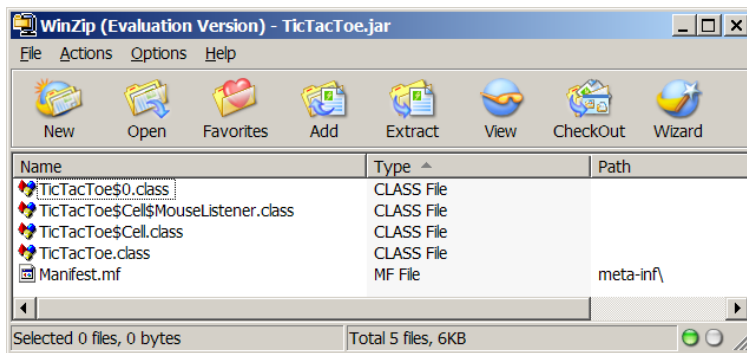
WinZip (Evaluation Version) - TicTacToe.jar

File Actions Options Help

New Open Favorites Add Extract View CheckOut Wizard

| Name | Type | Path |
|---|---|---|
| TicTacToe\$0.class | CLASS File | |
| TicTacToe\$Cell\$MouseListener.class | CLASS File | |
| TicTacToe\$Cell.class | CLASS File | |
| TicTacToe.class | CLASS File | |
| Manifest.mf | MF File | meta-inf\ |

Selected 0 files, 0 bytes

Total 5 files, 6KB